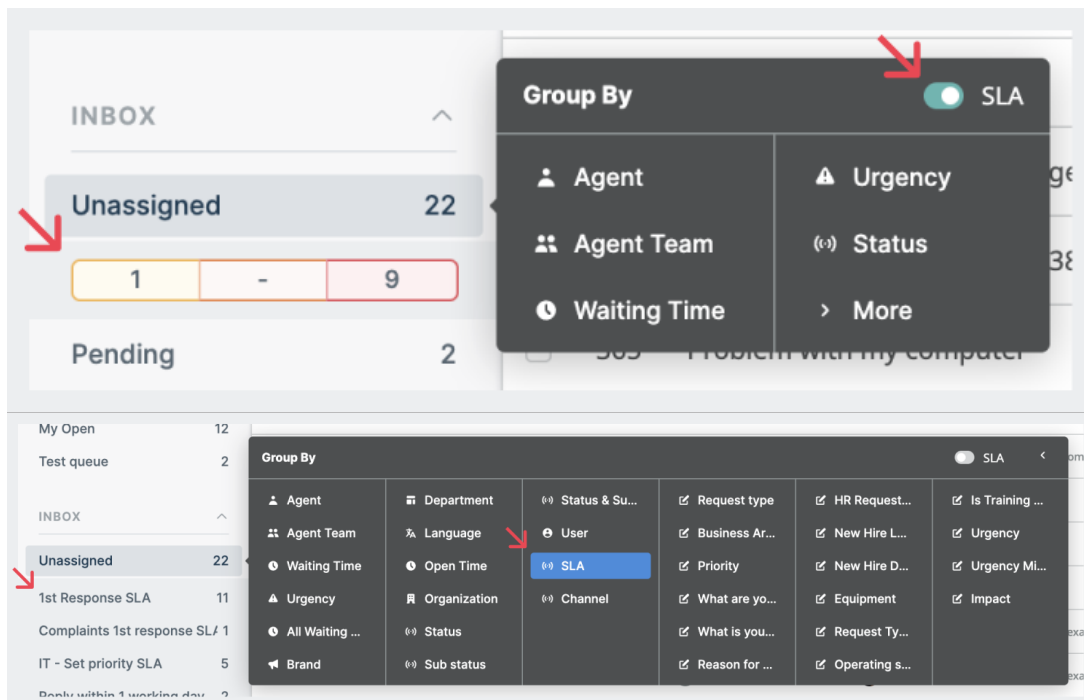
INBOX

Unassigned 22

1 - 9

Pending 2

Group By SLA

Agent
Agent Team
Waiting Time

Urgency
Status
More

My Open 12
Test queue 2

INBOX

Unassigned 22
1st Response SLA 11
Complaints 1st response SL/ 1
IT - Set priority SLA 5
Reply within 1 working day 2

Group By SLA

Agent
Agent Team
Waiting Time
Urgency
All Waiting ...
Brand

Department
Language
Open Time
Organization
Status
Sub status

Status & Su...
User
SLA
Channel

Request type
Business Ar...
Priority
What are yo...
What is you...
Reason for ...

HR Request...
New Hire L...
New Hire D...
Equipment
Request Ty...
Operating s...

Is Training ...
Urgency
Urgency Mi...
Impact